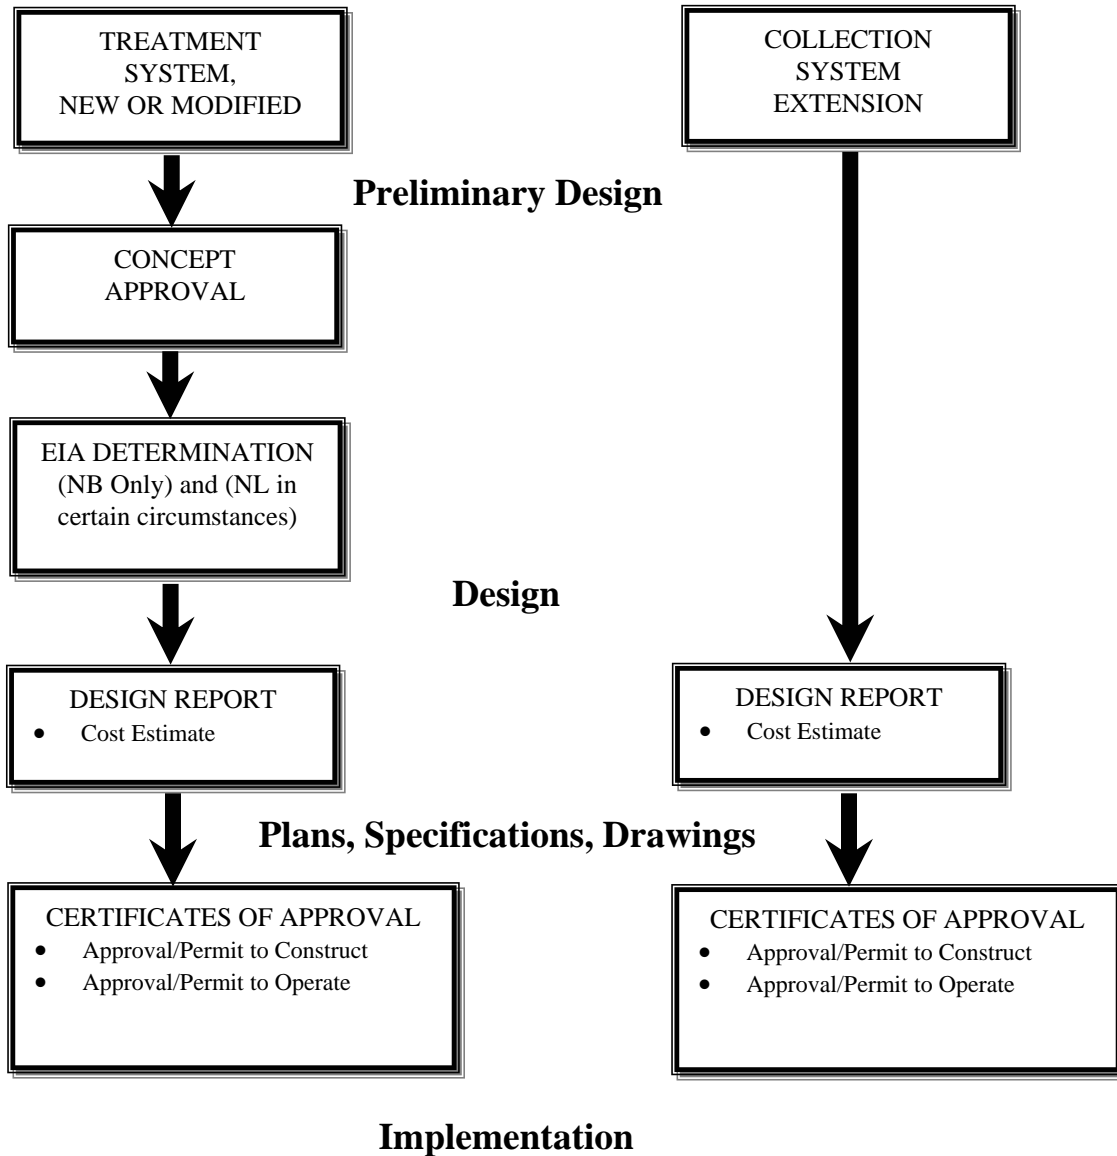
TREATMENT SYSTEM, NEW OR MODIFIED

COLLECTION SYSTEM EXTENSION

Preliminary Design

CONCEPT APPROVAL

EIA DETERMINATION (NB Only) and (NL in certain circumstances)

Design

DESIGN REPORT
- Cost Estimate

DESIGN REPORT
- Cost Estimate

Plans, Specifications, Drawings

CERTIFICATES OF APPROVAL
- Approval/Permit to Construct
- Approval/Permit to Operate

CERTIFICATES OF APPROVAL
- Approval/Permit to Construct
- Approval/Permit to Operate

Implementation